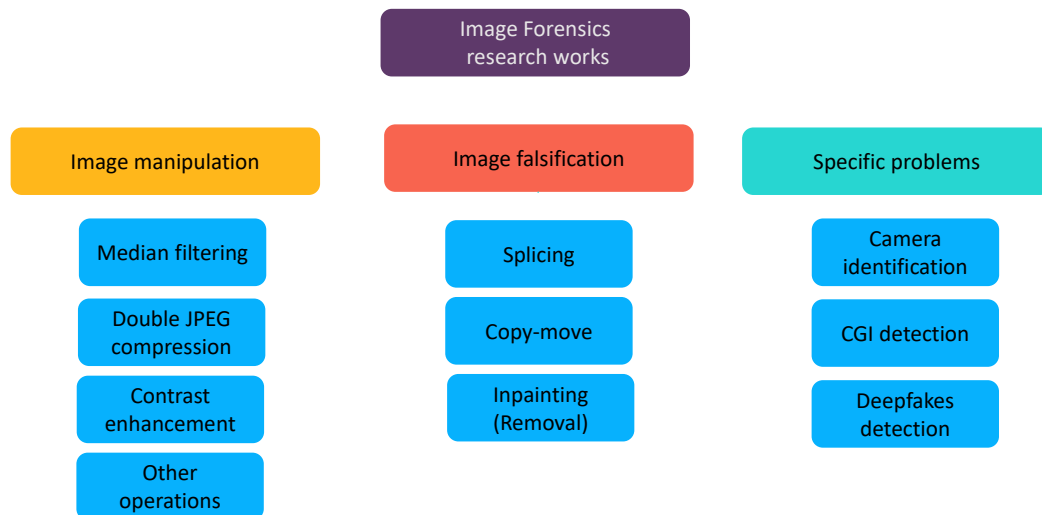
Image Forensics research works

Image manipulation

Median filtering

Double JPEG compression

Contrast enhancement

Other operations

Image falsification

Splicing

Copy-move

Inpainting (Removal)

Specific problems

Camera identification

CGI detection

Deepfakes detection